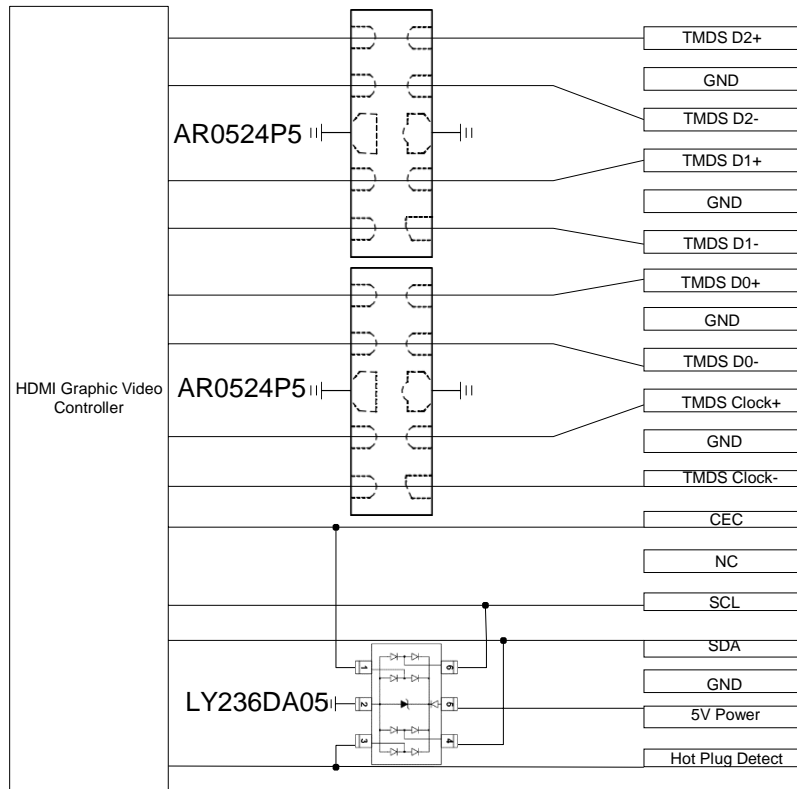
HDMI Graphic Video Controller

AR0524P5

AR0524P5

LY236DA05

1
2
3
6
5
4

TMDS D2+
GND
TMDS D2-
TMDS D1+
GND
TMDS D1-
TMDS D0+
GND
TMDS D0-
TMDS Clock+
GND
TMDS Clock-
CEC
NC
SCL
SDA
GND
5V Power
Hot Plug Detect